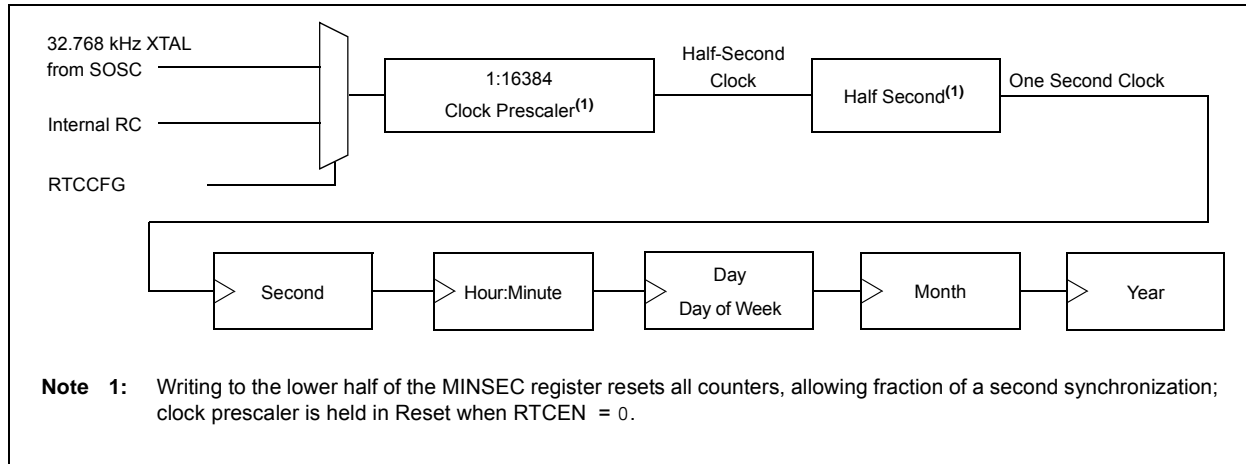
32.768 kHz XTAL from SOSC

Internal RC

RTCCFG

1:16384
Clock Prescaler$^{(1)}$

Half-Second Clock

Half Second$^{(1)}$

One Second Clock

Second

Hour:Minute

Day
Day of Week

Month

Year

**Note 1:** Writing to the lower half of the MINSEC register resets all counters, allowing fraction of a second synchronization; clock prescaler is held in Reset when RTCEN = 0.